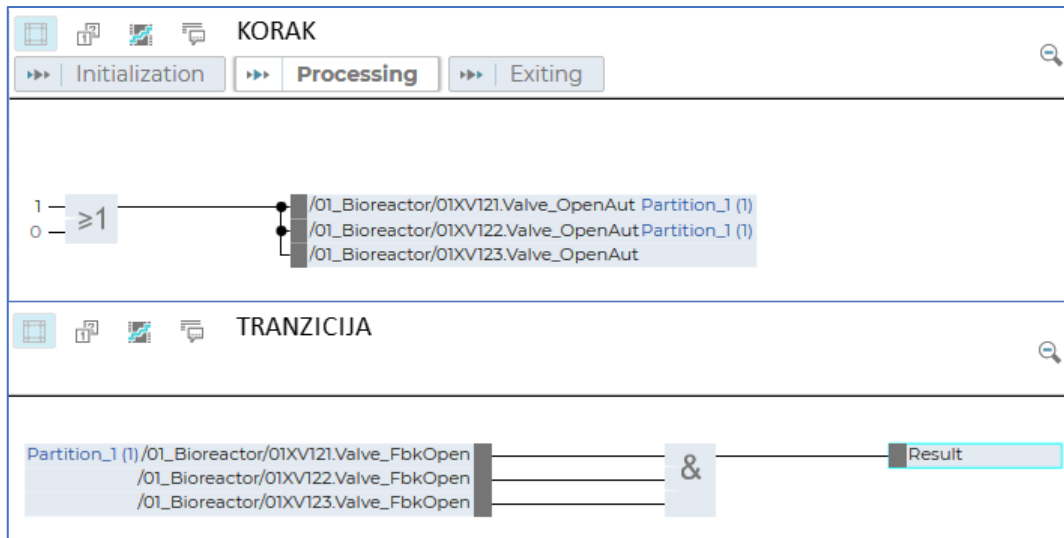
KORAK

Initialization
Processing
Exiting

1
0
≥1

/01_Bioreactor/01XV121.Valve_OpenAut Partition_1 (1)
/01_Bioreactor/01XV122.Valve_OpenAut Partition_1 (1)
/01_Bioreactor/01XV123.Valve_OpenAut

TRANZICIJA

Partition_1 (1) /01_Bioreactor/01XV121.Valve_FbkOpen
/01_Bioreactor/01XV122.Valve_FbkOpen
/01_Bioreactor/01XV123.Valve_FbkOpen

&

Result